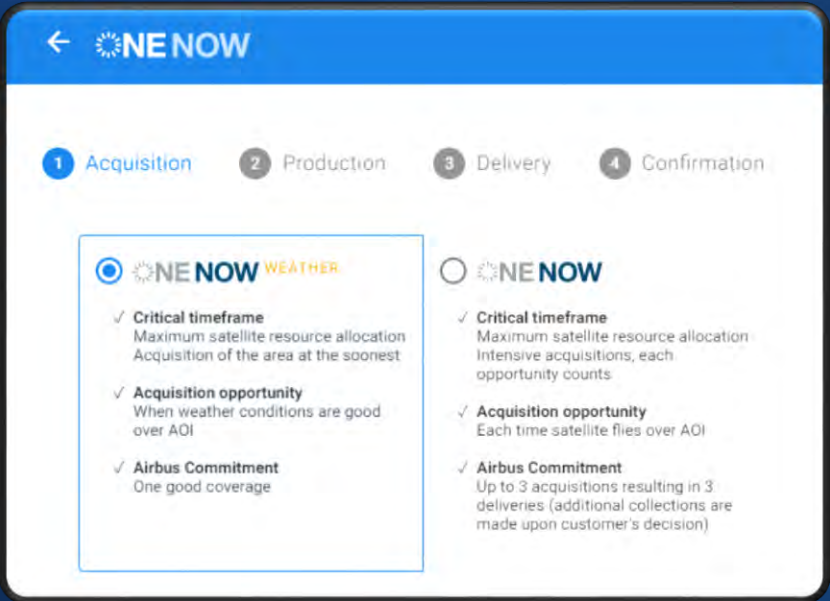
← ONE NOW

1 Acquisition 2 Production 3 Delivery 4 Confirmation

ONE NOW WEATHER

✓ Critical timeframe
Maximum satellite resource allocation
Acquisition of the area at the soonest

✓ Acquisition opportunity
When weather conditions are good over AOI

✓ Airbus Commitment
One good coverage

ONE NOW

✓ Critical timeframe
Maximum satellite resource allocation
Intensive acquisitions, each opportunity counts

✓ Acquisition opportunity
Each time satellite flies over AOI

✓ Airbus Commitment
Up to 3 acquisitions resulting in 3 deliveries (additional collections are made upon customer's decision)